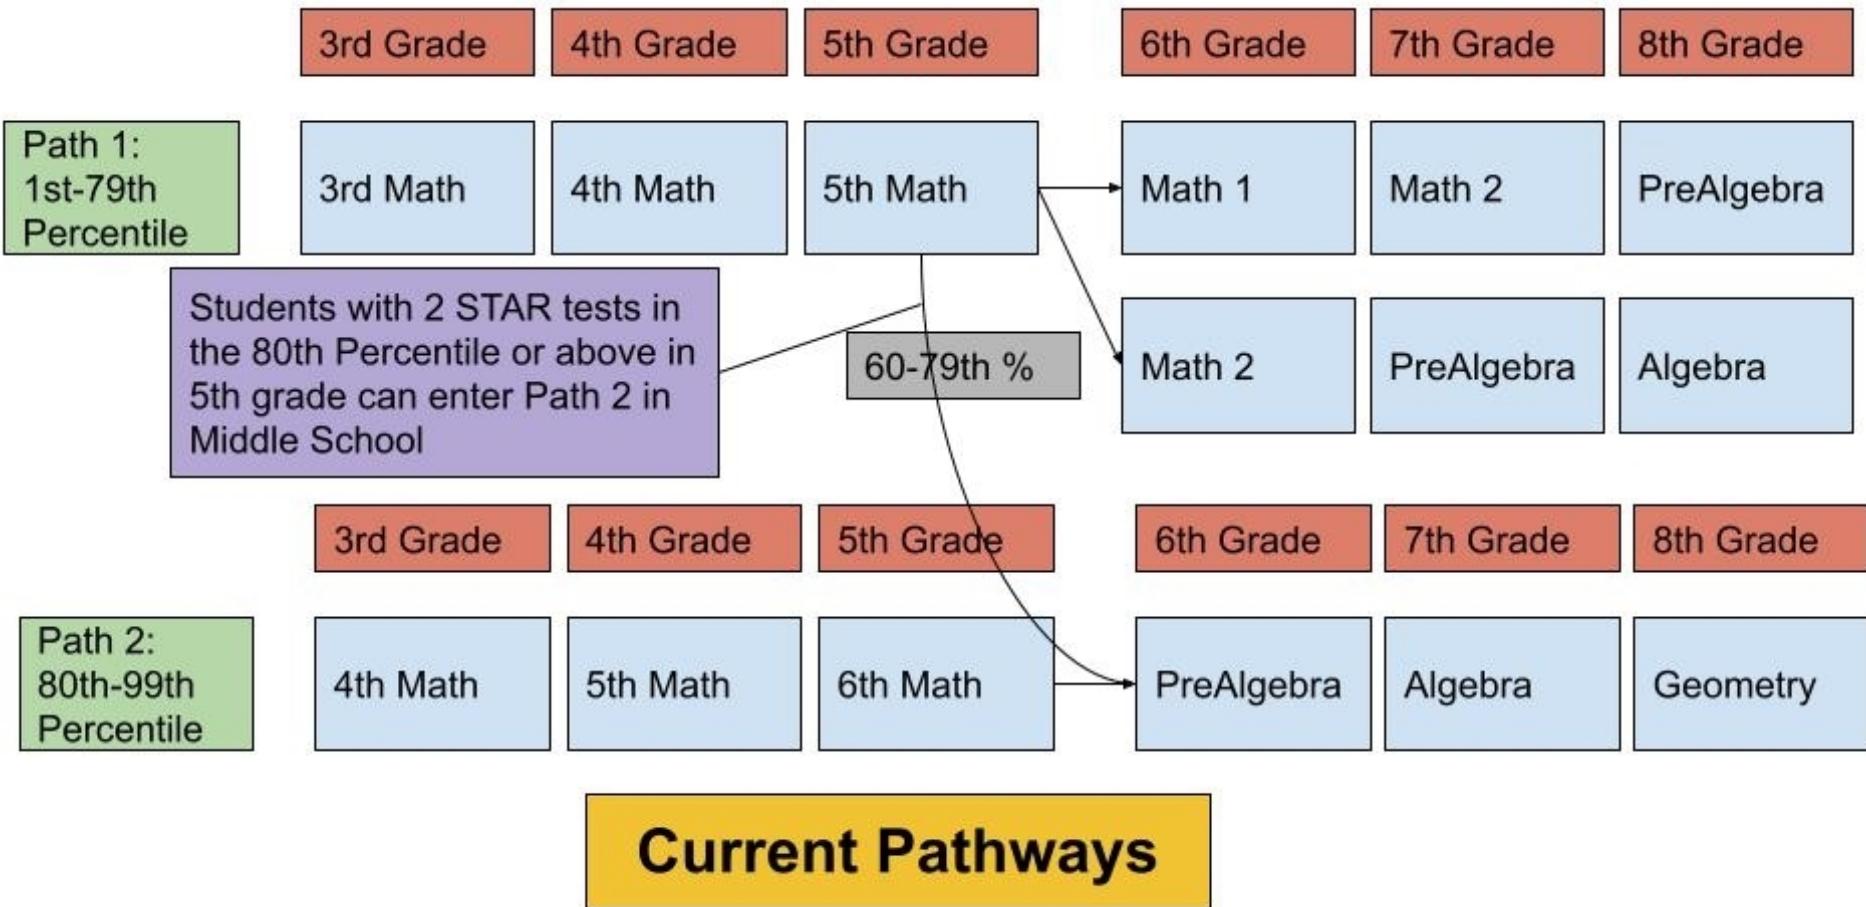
3rd Grade
4th Grade
5th Grade
6th Grade
7th Grade
8th Grade

Path 1: 1st-79th Percentile
3rd Math
4th Math
5th Math
Math 1
Math 2
PreAlgebra

Students with 2 STAR tests in the 80th Percentile or above in 5th grade can enter Path 2 in Middle School

60-79th %
Math 2
PreAlgebra
Algebra

3rd Grade
4th Grade
5th Grade
6th Grade
7th Grade
8th Grade

Path 2: 80th-99th Percentile
4th Math
5th Math
6th Math
PreAlgebra
Algebra
Geometry

Current Pathways